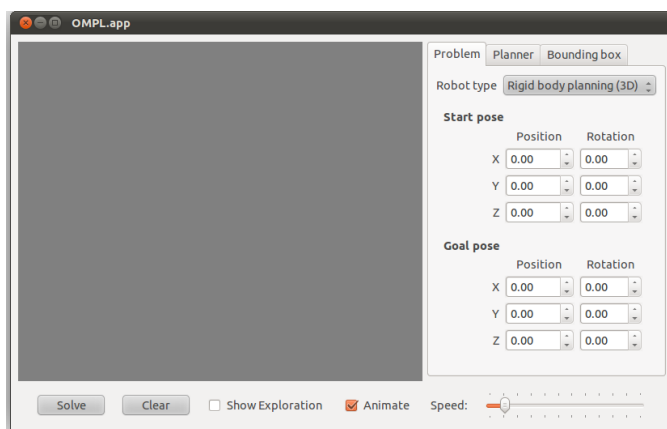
OMPL.app

Problem | Planner | Bounding box

Robot type Rigid body planning (3D)

Start pose
Position Rotation
X 0.00 0.00
Y 0.00 0.00
Z 0.00 0.00

Goal pose
Position Rotation
X 0.00 0.00
Y 0.00 0.00
Z 0.00 0.00

Solve Clear Show Exploration Animate Speed: